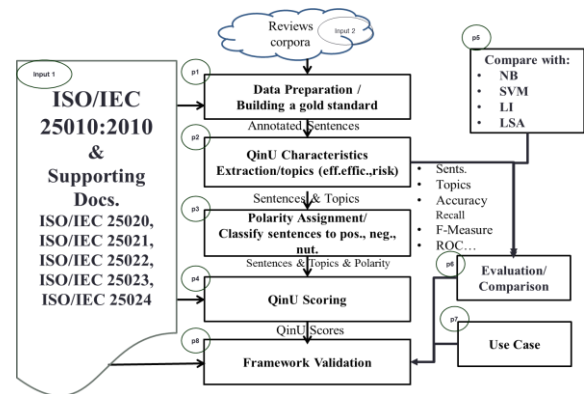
Reviews corpora

Input 2

Input 1

ISO/IEC 25010:2010 & Supporting Docs.

ISO/IEC 25020, ISO/IEC 25021, ISO/IEC 25022, ISO/IEC 25023, ISO/IEC 25024

p1

Data Preparation / Building a gold standard

Annotated Sentences

p2

QinU Characteristics Extraction/topics (eff.effic.,risk)

Sentences & Topics

p3

Polarity Assignment/ Classify sentences to pos., neg., nut.

Sentences & Topics & Polarity

p4

QinU Scoring

QinU Scores

p8

Framework Validation

p5

Compare with:
- NB
- SVM
- LI
- LSA

- Sents.
- Topics
- Accuracy
Recall
- F-Measure
- ROC…

p6

Evaluation/ Comparison

p7

Use Case